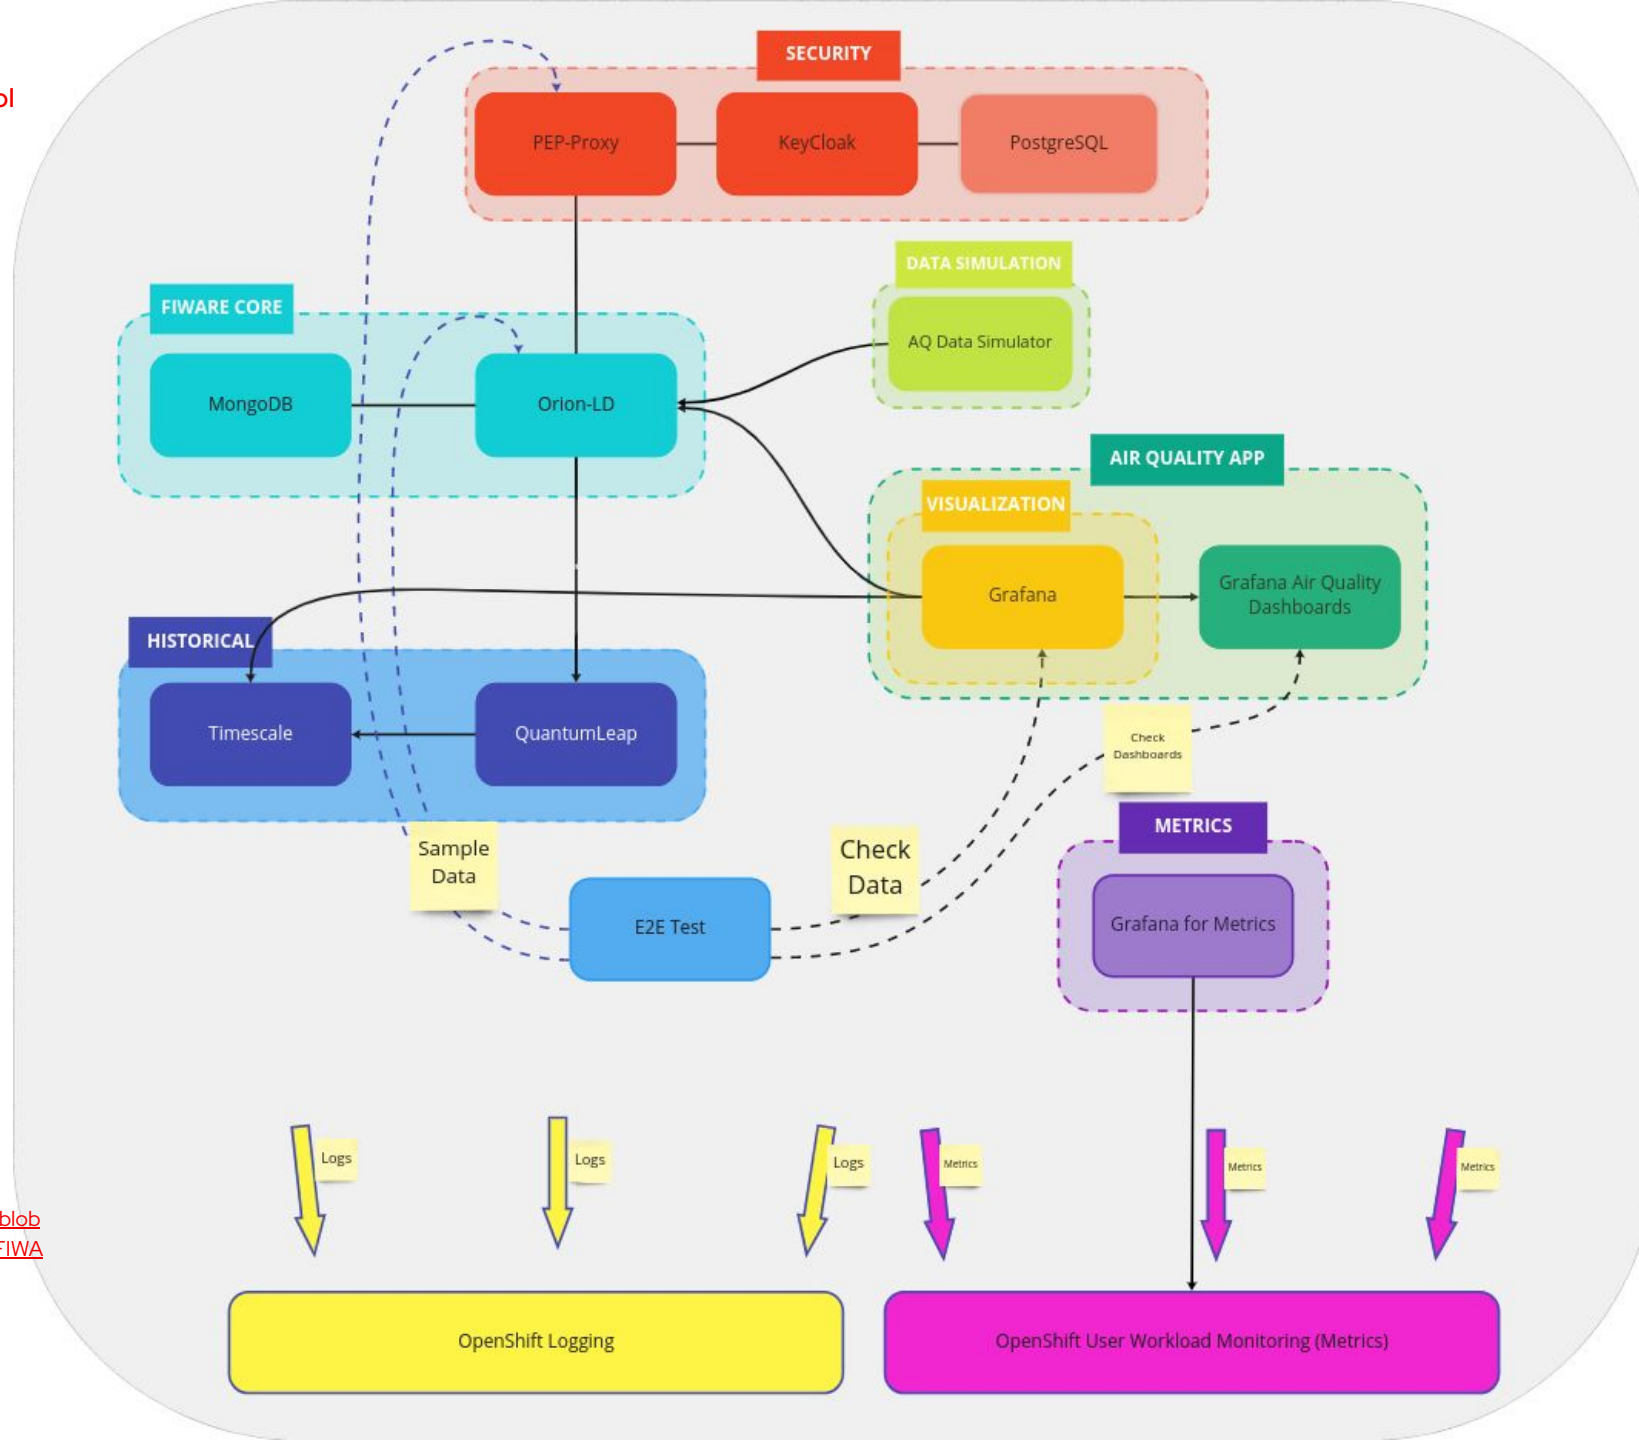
ol

SECURITY

PEP-Proxy

KeyCloak

PostgreSQL

DATA SIMULATION

AQ Data Simulator

FIWARE CORE

MongoDB

Orion-LD

AIR QUALITY APP

VISUALIZATION

Grafana

Grafana Air Quality Dashboards

HISTORICAL

Timescale

QuantumLeap

Check Dashboards

METRICS

Grafana for Metrics

Sample Data

Check Data

E2E Test

Logs

Logs

Logs

Metrics

Metrics

Metrics

blob

FIWA

OpenShift Logging

OpenShift User Workload Monitoring (Metrics)